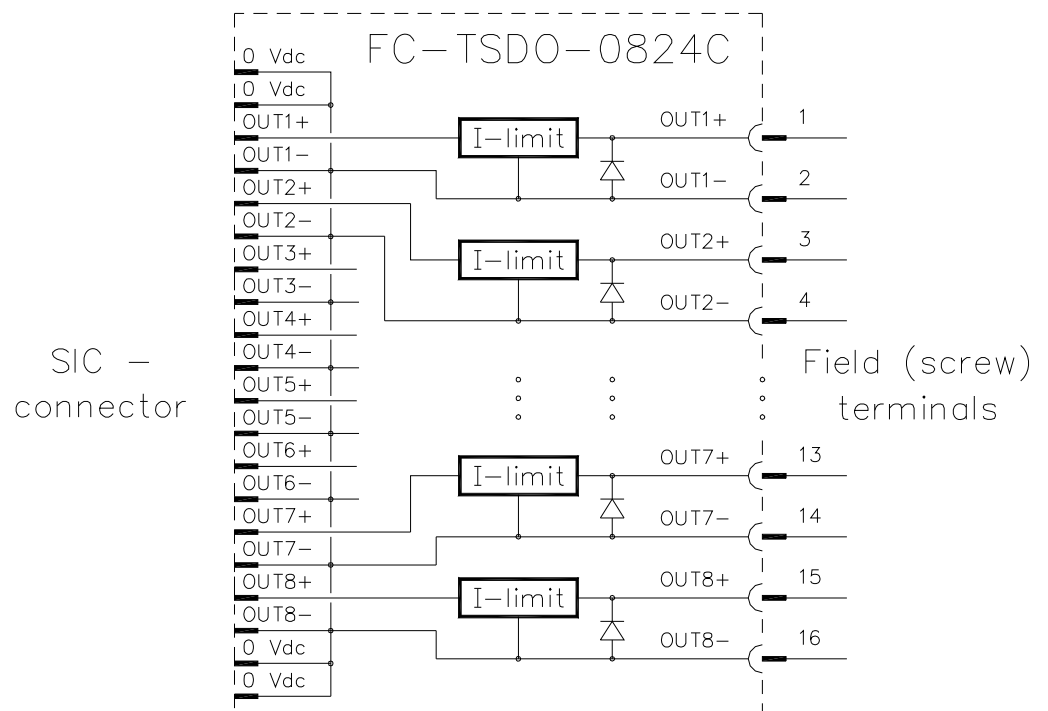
FC–TSDO–0824C

0 Vdc
0 Vdc
OUT1+
OUT1–
OUT2+
OUT2–
OUT3+
OUT3–
OUT4+
OUT4–
OUT5+
OUT5–
OUT6+
OUT6–
OUT7+
OUT7–
OUT8+
OUT8–
0 Vdc
0 Vdc

SIC – connector

I–limit
I–limit
I–limit
I–limit

OUT1+ 1
OUT1– 2
OUT2+ 3
OUT2– 4
OUT7+ 13
OUT7– 14
OUT8+ 15
OUT8– 16

Field (screw) terminals